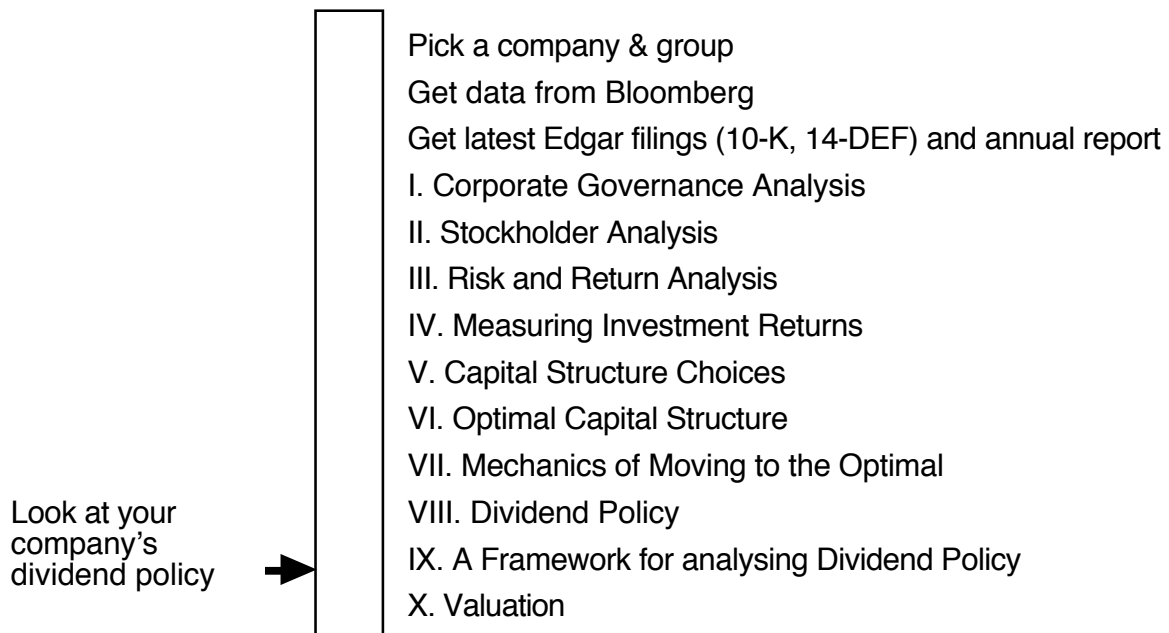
Pick a company & group
Get data from Bloomberg
Get latest Edgar filings (10-K, 14-DEF) and annual report
I. Corporate Governance Analysis
II. Stockholder Analysis
III. Risk and Return Analysis
IV. Measuring Investment Returns
V. Capital Structure Choices
VI. Optimal Capital Structure
VII. Mechanics of Moving to the Optimal
VIII. Dividend Policy
IX. A Framework for analysing Dividend Policy
X. Valuation

Look at your company's dividend policy